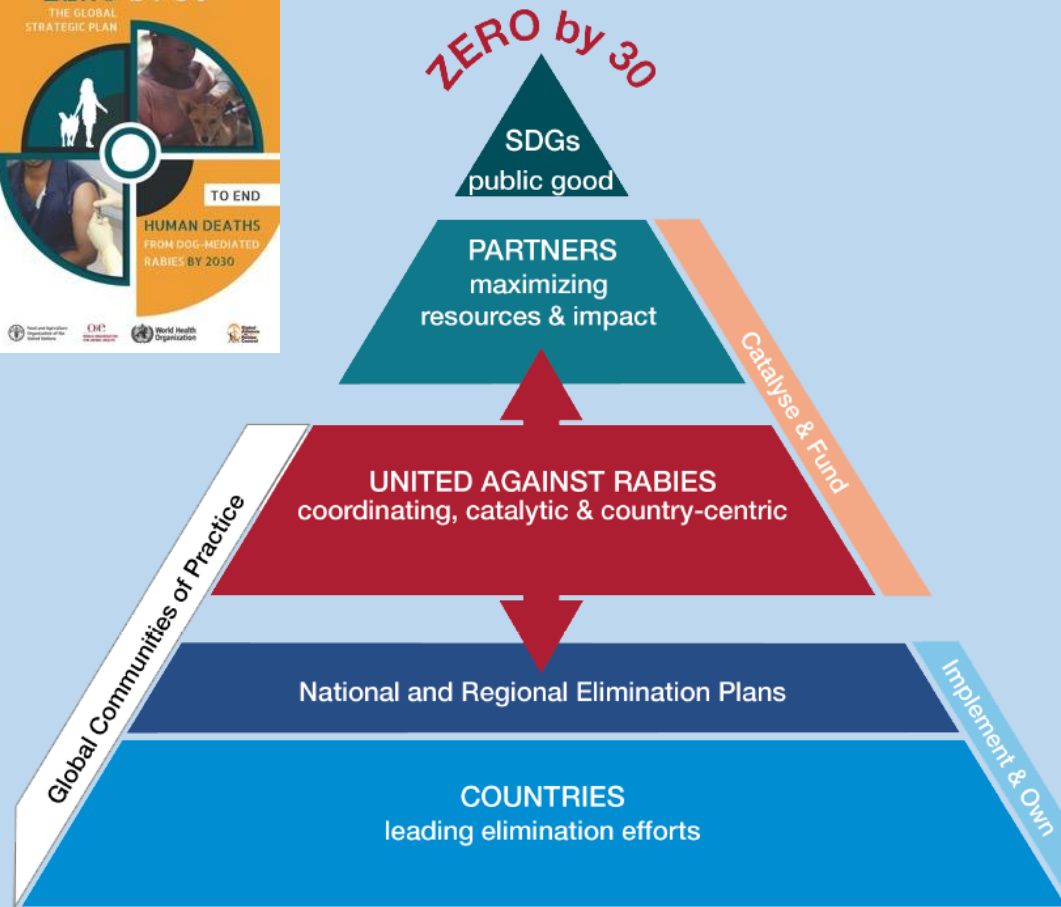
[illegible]
THE GLOBAL STRATEGIC PLAN

TO END

HUMAN DEATHS FROM DOG-MEDIATED RABIES BY 2030

Food and Agriculture Organization of the United Nations
OIE WORLD ORGANISATION FOR ANIMAL HEALTH
World Health Organization
Global Alliance for Rabies Control

ZERO by 30

SDGs
public good

PARTNERS
maximizing resources & impact

Catalyse & Fund

UNITED AGAINST RABIES
coordinating, catalytic & country-centric

Global Communities of Practice

National and Regional Elimination Plans

Implement & Own

COUNTRIES
leading elimination efforts